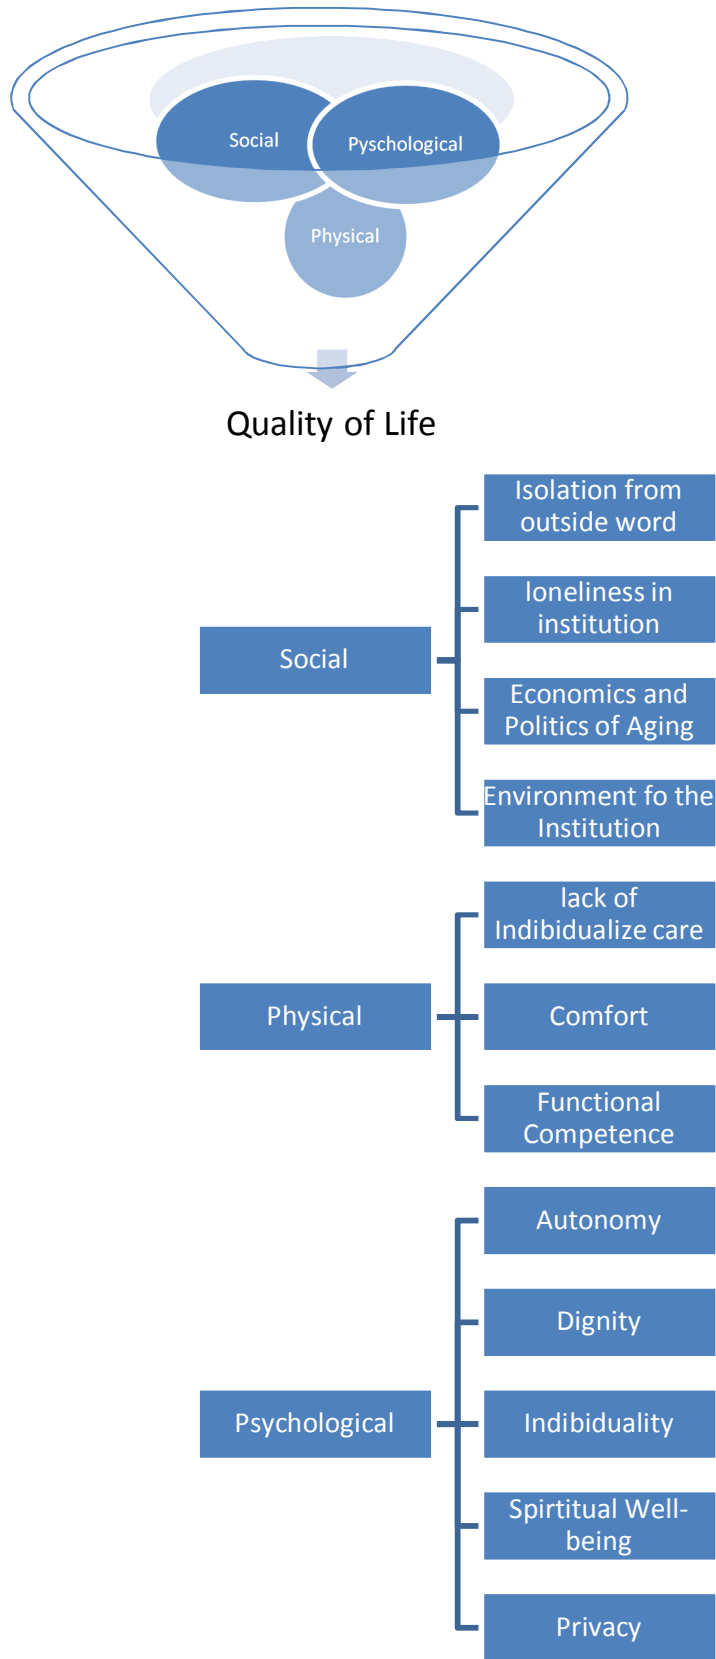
Social
Pyschological
Physical

Quality of Life

Social
Isolation from outside word
loneliness in institution
Economics and Politics of Aging
Environment fo the Institution

Physical
lack of Indibidualize care
Comfort
Functional Competence

Psychological
Autonomy
Dignity
Indibiduality
Spirtitual Well-being
Privacy